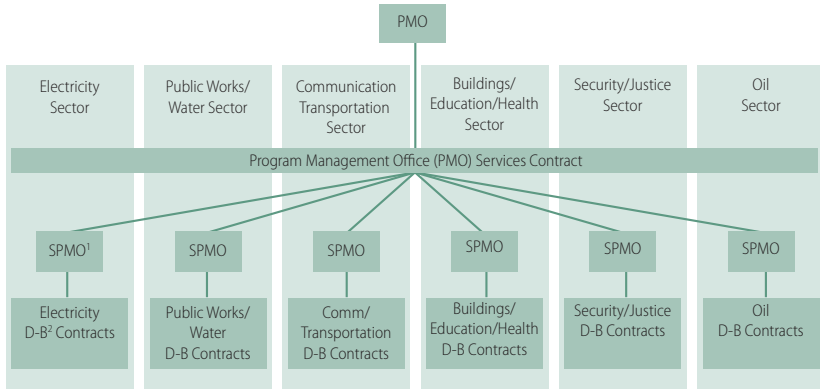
PMO

Electricity Sector

Public Works/ Water Sector

Communication Transportation Sector

Buildings/ Education/Health Sector

Security/Justice Sector

Oil Sector

Program Management Office (PMO) Services Contract

SPMO$^1$

SPMO

SPMO

SPMO

SPMO

SPMO

Electricity D-B$^2$ Contracts

Public Works/ Water D-B Contracts

Comm/ Transportation D-B Contracts

Buildings/ Education/Health D-B Contracts

Security/Justice D-B Contracts

Oil D-B Contracts